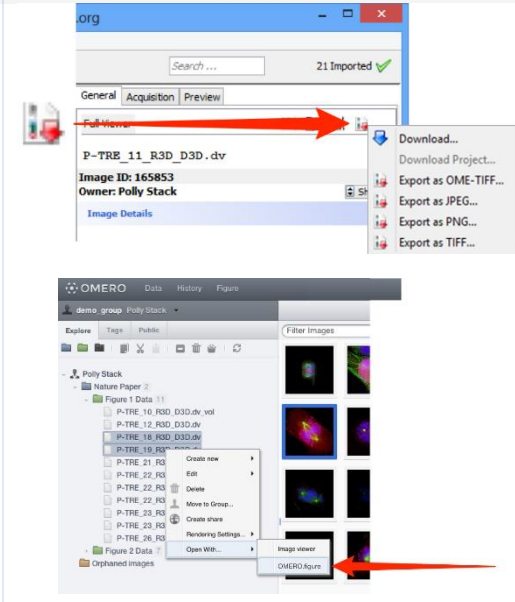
.org

Search ...

21 Imported

General | Acquisition | Preview

Full Viewer

P-TRE_11_R3D_D3D.dv

Image ID: 165853

Owner: Polly Stack

Image Details

Download...

Download Project...

Export as OME-TIFF...

Export as JPEG...

Export as PNG...

Export as TIFF...

OMERO | Data | History | Figure

demo_group Polly Stack

Explore | Tags | Public

Filter Images

Polly Stack

Nature Paper 2

Figure 1 Data 11

P-TRE_10_R3D_D3D.dv_vol

P-TRE_12_R3D_D3D.dv

P-TRE_18_R3D_D3D.dv

P-TRE_19_R3D_D3D.dv

P-TRE_21_R3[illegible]

P-TRE_22_R3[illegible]

P-TRE_22_R3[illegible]

P-TRE_22_R3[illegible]

P-TRE_23_R3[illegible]

P-TRE_23_R3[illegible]

P-TRE_26_R3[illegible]

Figure 2 Data 7

Orphaned images

Create new

Edit

Delete

Move to Group...

Create share

Rendering Settings...

Open With...

Image viewer

OMERO.figure